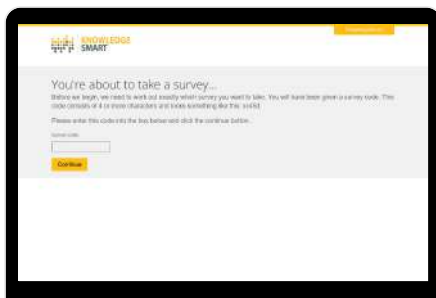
KNOWLEDGE SMART

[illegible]

You're about to take a survey...

Before we begin, we need to work out exactly which survey you want to take. You will have been given a survey code. This code consists of 4 (or more characters and looks something like this: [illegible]

Please enter this code into the box below and click the continue button.

Survey code

Continue